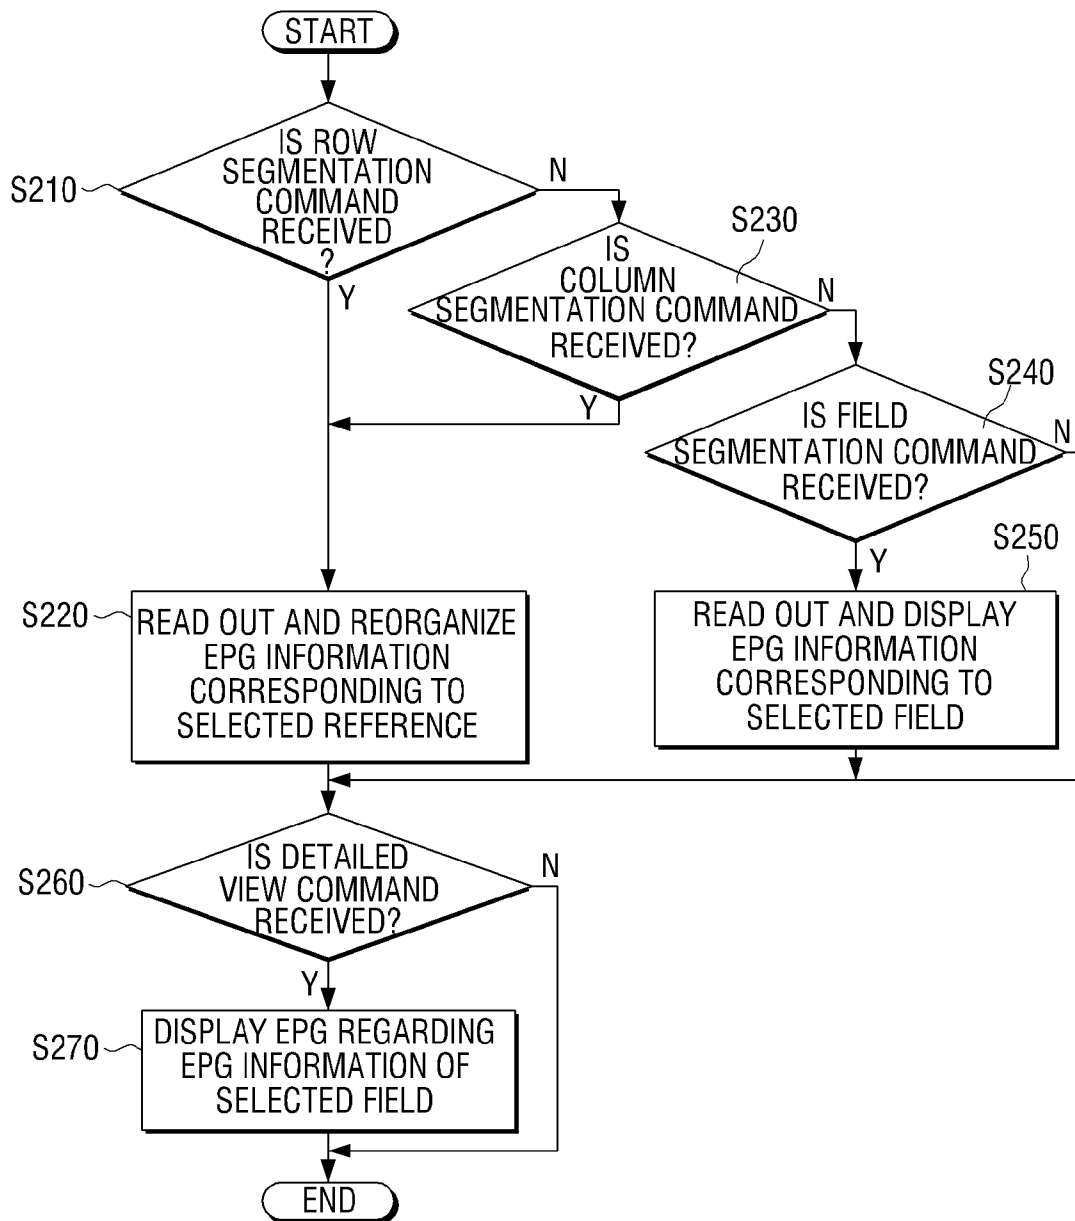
START

S210

IS ROW SEGMENTATION COMMAND RECEIVED ?

N

Y

S230

IS COLUMN SEGMENTATION COMMAND RECEIVED?

N

Y

S240

IS FIELD SEGMENTATION COMMAND RECEIVED?

N

Y

S250

S220

READ OUT AND REORGANIZE EPG INFORMATION CORRESPONDING TO SELECTED REFERENCE

READ OUT AND DISPLAY EPG INFORMATION CORRESPONDING TO SELECTED FIELD

S260

IS DETAILED VIEW COMMAND RECEIVED?

N

Y

S270

DISPLAY EPG REGARDING EPG INFORMATION OF SELECTED FIELD

END